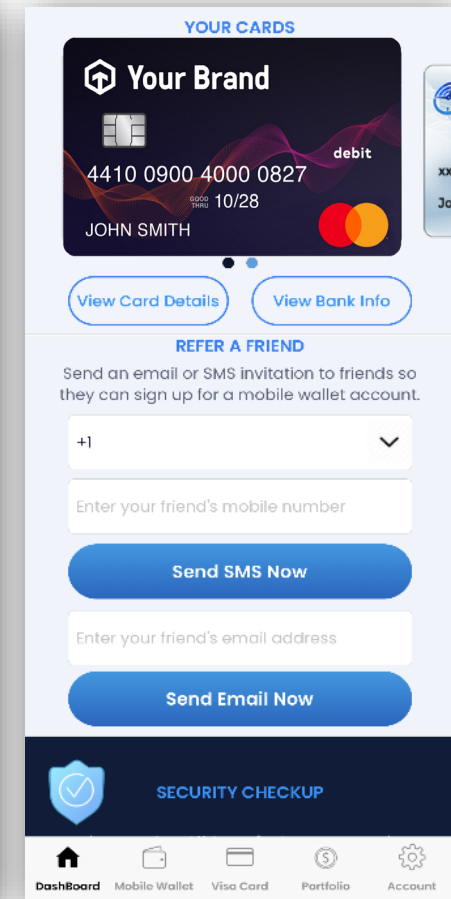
YOUR CARDS

Your Brand

debit

4410 0900 4000 0827

GOOD THRU 10/28

JOHN SMITH

xx

Jo

View Card Details

View Bank Info

REFER A FRIEND

Send an email or SMS invitation to friends so they can sign up for a mobile wallet account.

+1

Enter your friend's mobile number

Send SMS Now

Enter your friend's email address

Send Email Now

SECURITY CHECKUP

DashBoard

Mobile Wallet

Visa Card

Portfolio

Account